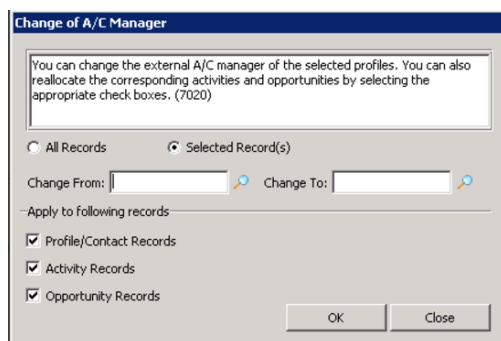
Change of A/C Manager

You can change the external A/C manager of the selected profiles. You can also reallocate the corresponding activities and opportunities by selecting the appropriate check boxes. (7020)

All Records

Selected Record(s)

Change From:

Change To:

Apply to following records

Profile/Contact Records

Activity Records

Opportunity Records

OK

Close